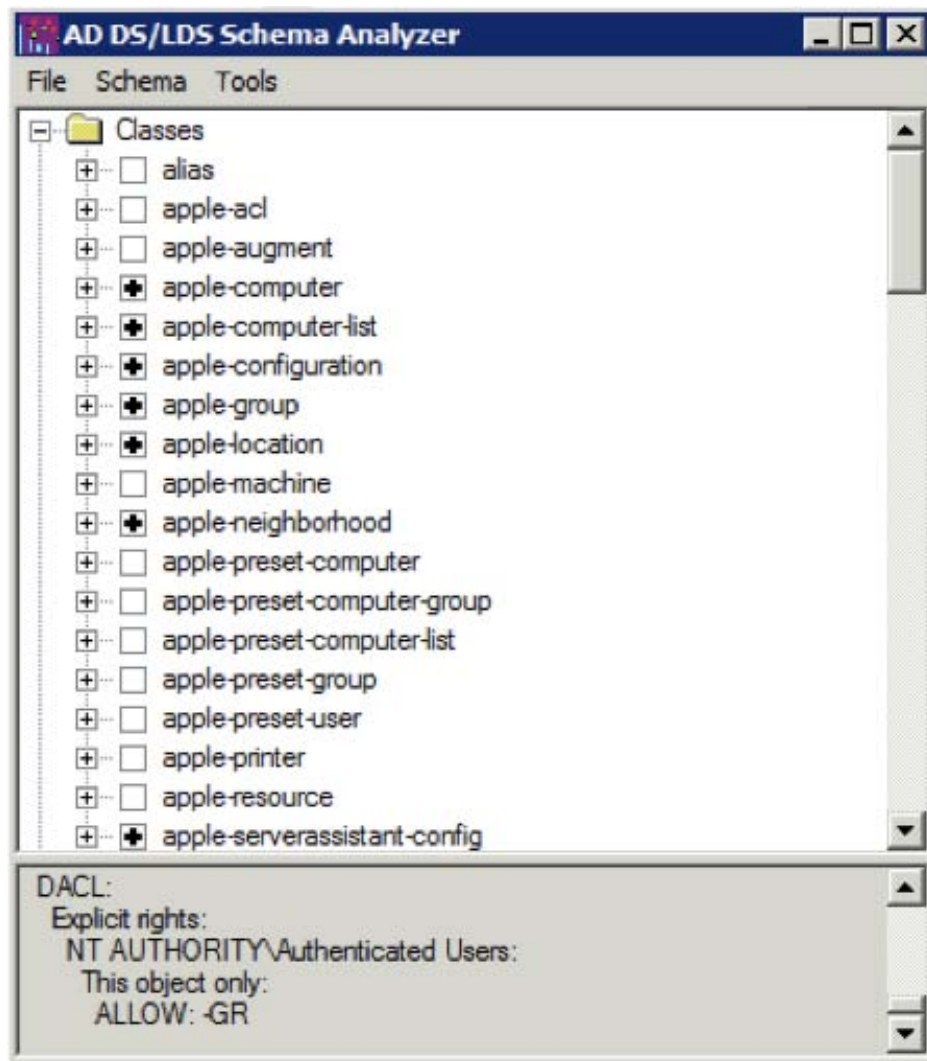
AD DS/LDS Schema Analyzer

File Schema Tools

Classes
alias
apple-acl
apple-augment
apple-computer
apple-computer-list
apple-configuration
apple-group
apple-location
apple-machine
apple-neighborhood
apple-preset-computer
apple-preset-computer-group
apple-preset-computer-list
apple-preset-group
apple-preset-user
apple-printer
apple-resource
apple-serverassistant-config

DACL:
Explicit rights:
NT AUTHORITY\Authenticated Users:
This object only:
ALLOW: -GR